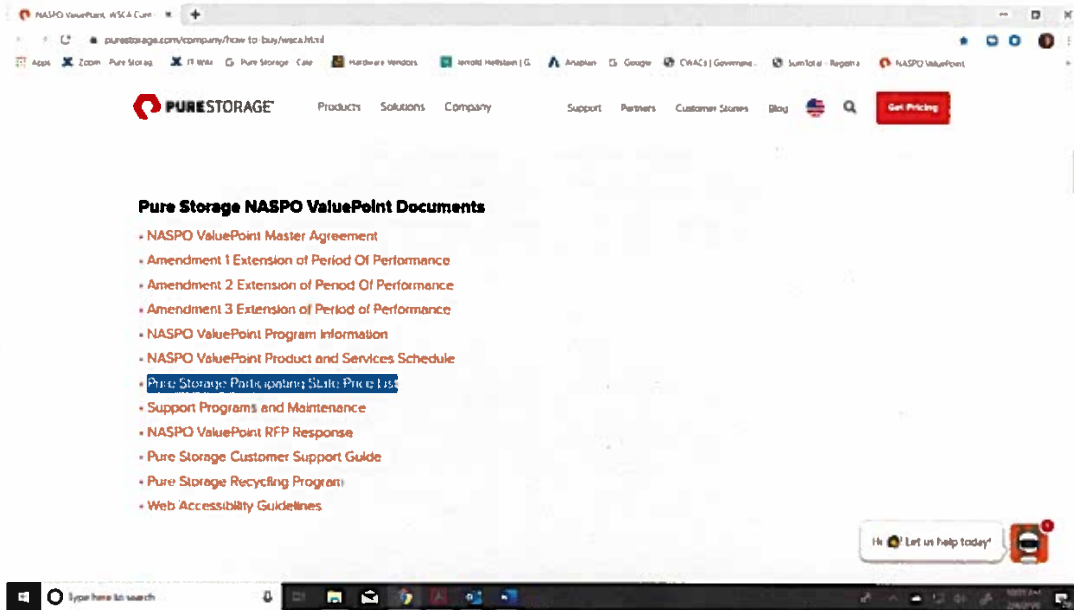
NASPO ValuePoint, WSCA Con ×
purestorage.com/company/how-to-buy/wsca.html
Apps Zoom Pure Storag IT Wiki Pure Storage Cale Hardware Vendors Jerrold Hellstein | G Anaplan Google CWACs | Governme SumTotal - Regatta NASPO ValuePoint

PURESTORAGE Products Solutions Company Support Partners Customer Stories Blog Get Pricing

Pure Storage NASPO ValuePoint Documents
• NASPO ValuePoint Master Agreement
• Amendment 1 Extension of Period Of Performance
• Amendment 2 Extension of Period Of Performance
• Amendment 3 Extension of Period of Performance
• NASPO ValuePoint Program Information
• NASPO ValuePoint Product and Services Schedule
• Pure Storage Participating State Price List
• Support Programs and Maintenance
• NASPO ValuePoint RFP Response
• Pure Storage Customer Support Guide
• Pure Storage Recycling Program
• Web Accessibility Guidelines

Hi Let us help today!

Type here to search